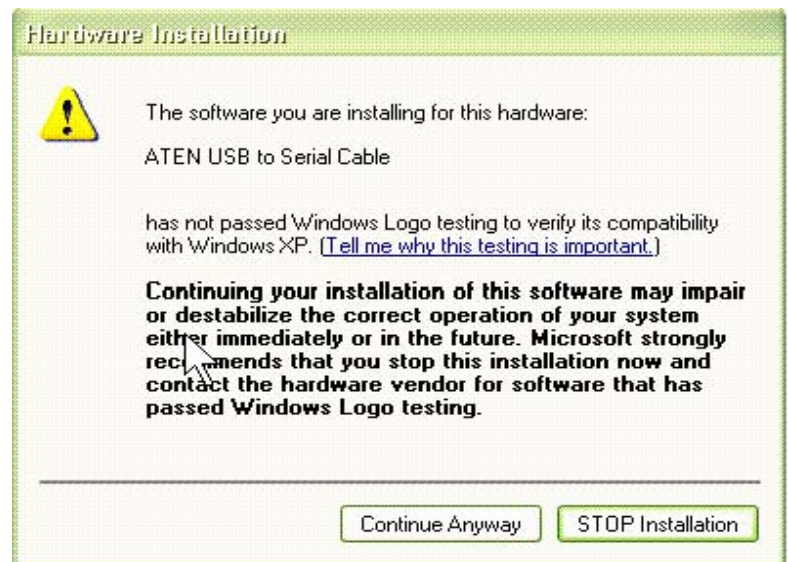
Hardware Installation

The software you are installing for this hardware:

ATEN USB to Serial Cable

has not passed Windows Logo testing to verify its compatibility with Windows XP. (Tell me why this testing is important.)

Continuing your installation of this software may impair or destabilize the correct operation of your system either immediately or in the future. Microsoft strongly rec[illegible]mends that you stop this installation now and contact the hardware vendor for software that has passed Windows Logo testing.

Continue Anyway

STOP Installation